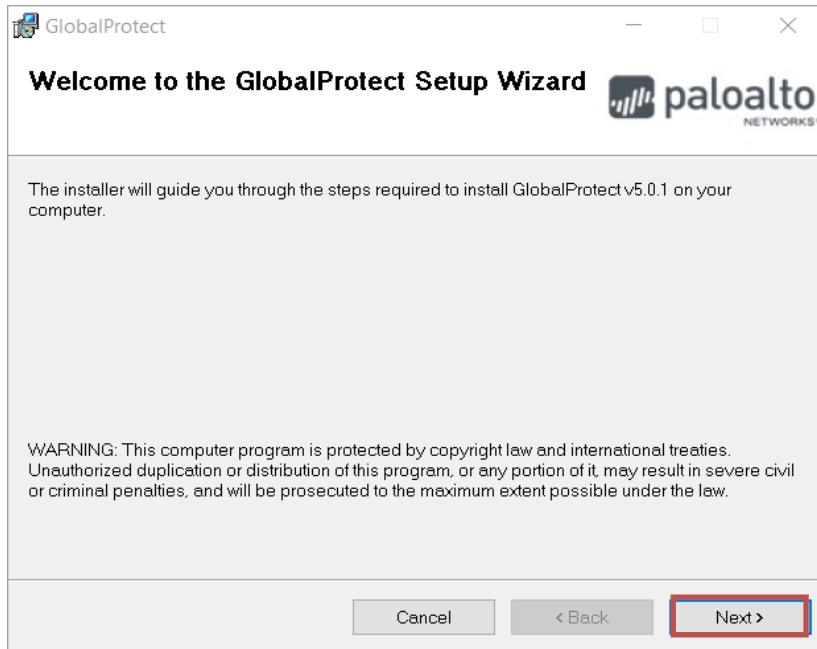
GlobalProtect

Welcome to the GlobalProtect Setup Wizard

paloalto
NETWORKS

The installer will guide you through the steps required to install GlobalProtect v5.0.1 on your computer.

WARNING: This computer program is protected by copyright law and international treaties. Unauthorized duplication or distribution of this program, or any portion of it, may result in severe civil or criminal penalties, and will be prosecuted to the maximum extent possible under the law.

Cancel
< Back
Next >